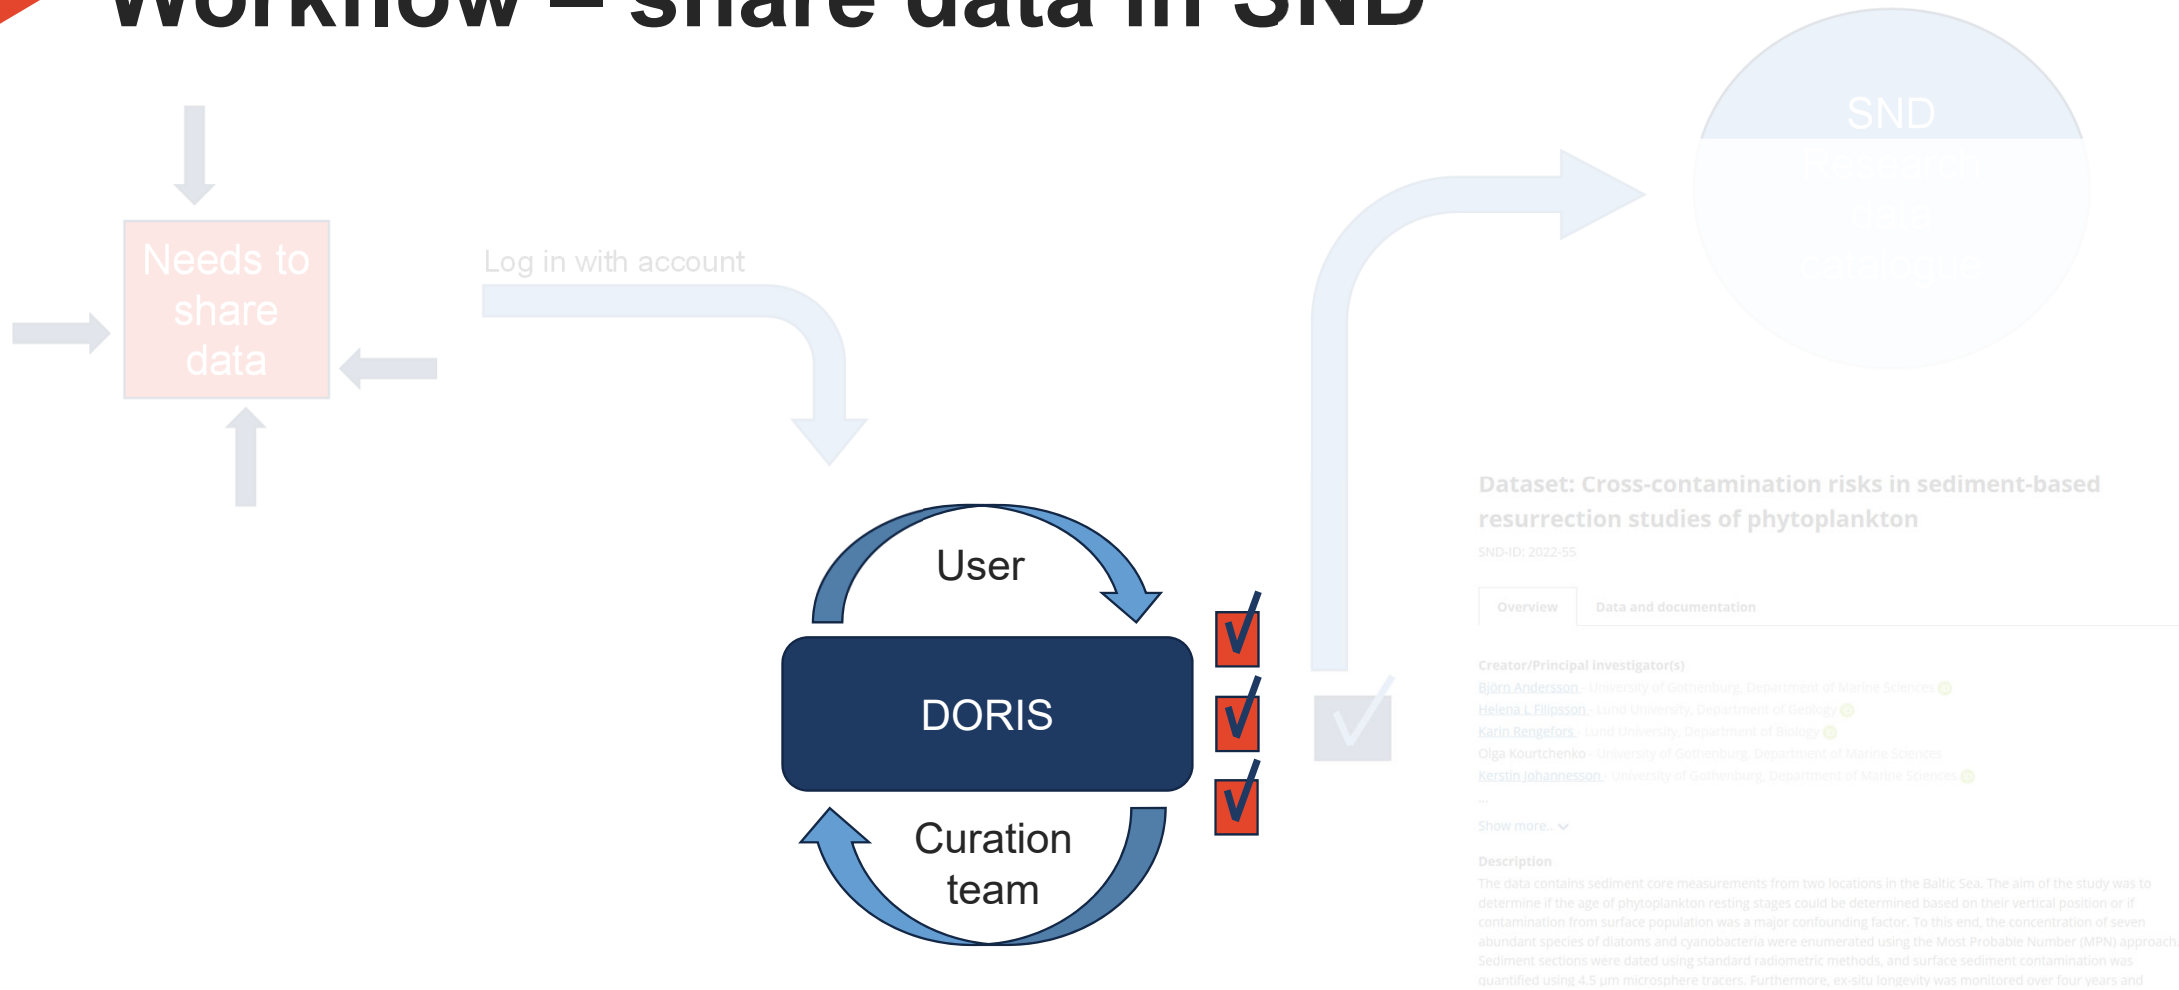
Workflow – share data in SND

Needs to share data

Log in with account

SND Research data catalogue

User

DORIS

Curation team

Dataset: Cross-contamination risks in sediment-based resurrection studies of phytoplankton

SND-ID: 2022-55

Overview | Data and documentation

Creator/Principal investigator(s)

Björn Andersson - University of Gothenburg, Department of Marine Sciences
Helena L Filipsson - Lund University, Department of Geology
Karin Rengefors - Lund University, Department of Biology
Olga Kourtchenko - University of Gothenburg, Department of Marine Sciences
Kerstin Johannesson - University of Gothenburg, Department of Marine Sciences
...

Show more...

Description

The data contains sediment core measurements from two locations in the Baltic Sea. The aim of the study was to determine if the age of phytoplankton resting stages could be determined based on their vertical position or if contamination from surface population was a major confounding factor. To this end, the concentration of seven abundant species of diatoms and cyanobacteria were enumerated using the Most Probable Number (MPN) approach. Sediment sections were dated using standard radiometric methods, and surface sediment contamination was quantified using 4.5 µm microsphere tracers. Furthermore, ex-situ longevity was monitored over four years and